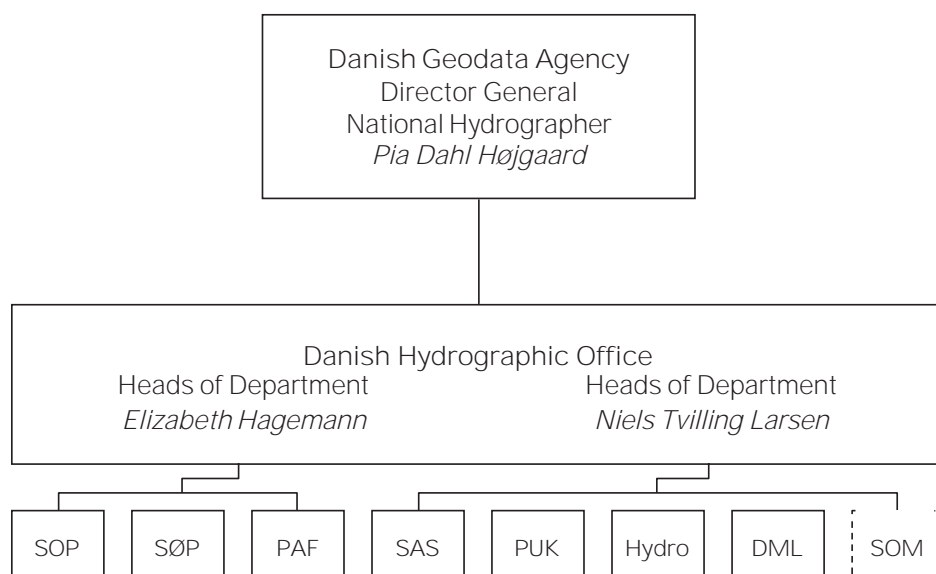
Danish Geodata Agency
Director General
National Hydrographer
*Pia Dahl Højgaard*

Danish Hydrographic Office

Heads of Department
*Elizabeth Hagemann*

Heads of Department
*Niels Tvilling Larsen*

SOP
SØP
PAF
SAS
PUK
Hydro
DML
SOM